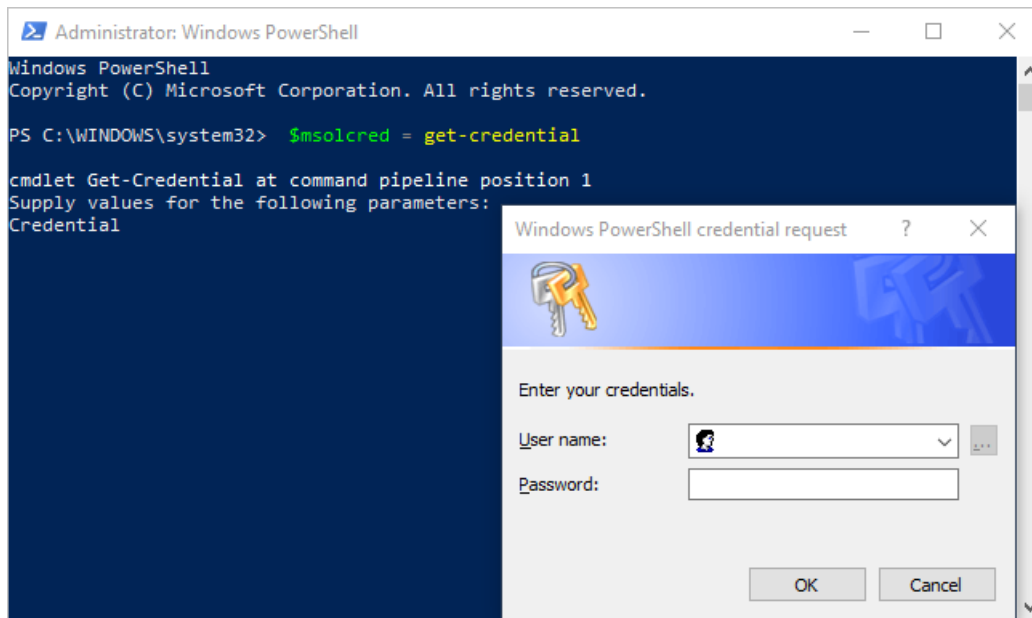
Administrator: Windows PowerShell

Windows PowerShell
Copyright (C) Microsoft Corporation. All rights reserved.

PS C:\WINDOWS\system32> $msolcred = get-credential

cmdlet Get-Credential at command pipeline position 1
Supply values for the following parameters:
Credential

Windows PowerShell credential request ?

Enter your credentials.

User name:

Password:

OK Cancel